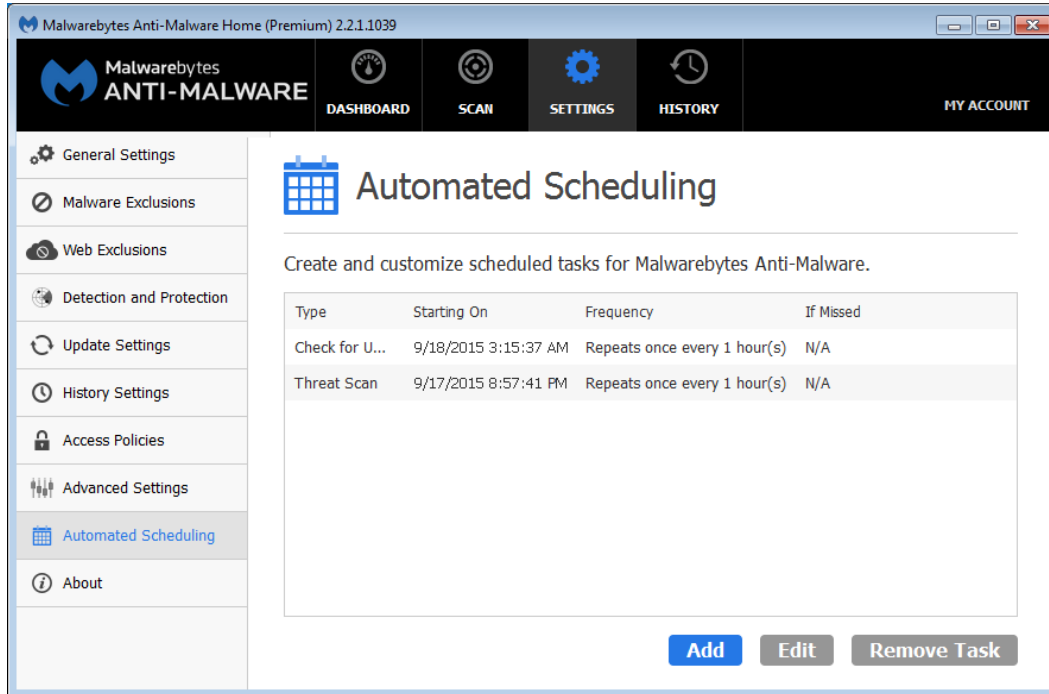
Malwarebytes Anti-Malware Home (Premium) 2.2.1.1039

Malwarebytes
ANTI-MALWARE

DASHBOARD
SCAN
SETTINGS
HISTORY
MY ACCOUNT

General Settings
Malware Exclusions
Web Exclusions
Detection and Protection
Update Settings
History Settings
Access Policies
Advanced Settings
Automated Scheduling
About

Automated Scheduling

Create and customize scheduled tasks for Malwarebytes Anti-Malware.

| Type | Starting On | Frequency | If Missed |
|---|---|---|---|
| Check for U... | 9/18/2015 3:15:37 AM | Repeats once every 1 hour(s) | N/A |
| Threat Scan | 9/17/2015 8:57:41 PM | Repeats once every 1 hour(s) | N/A |

Add
Edit
Remove Task